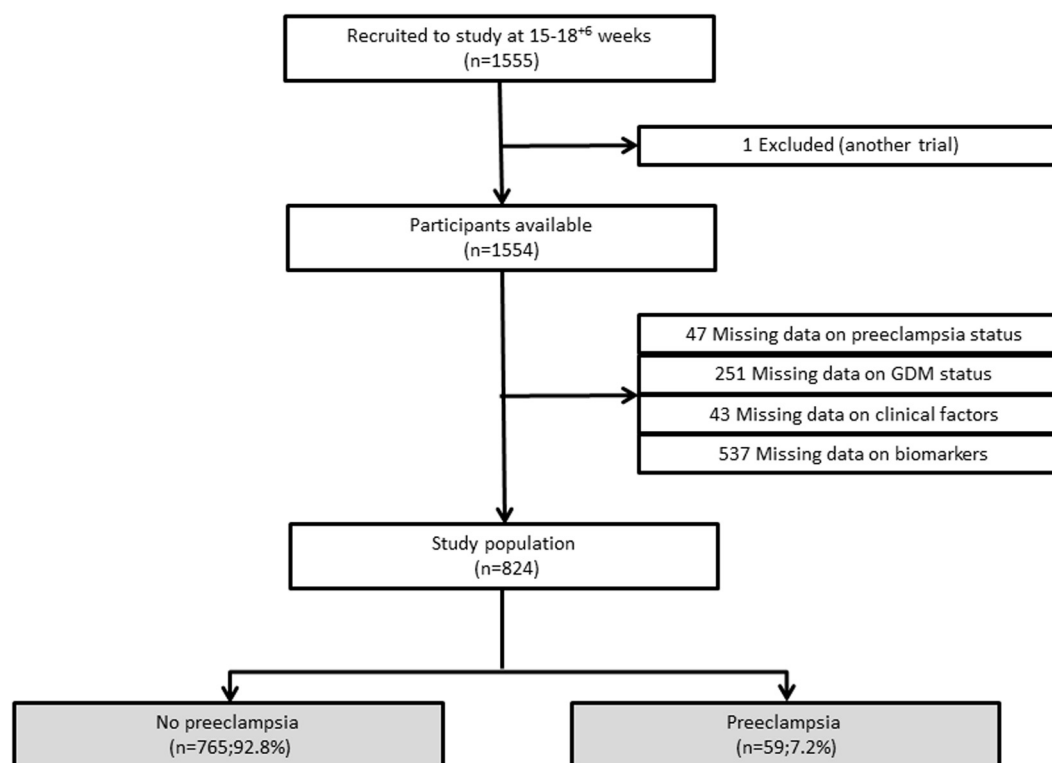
Recruited to study at 15-18$^{+6}$ weeks
(n=1555)

1 Excluded (another trial)

Participants available
(n=1554)

47 Missing data on preeclampsia status

251 Missing data on GDM status

43 Missing data on clinical factors

537 Missing data on biomarkers

Study population
(n=824)

No preeclampsia
(n=765;92.8%)

Preeclampsia
(n=59;7.2%)